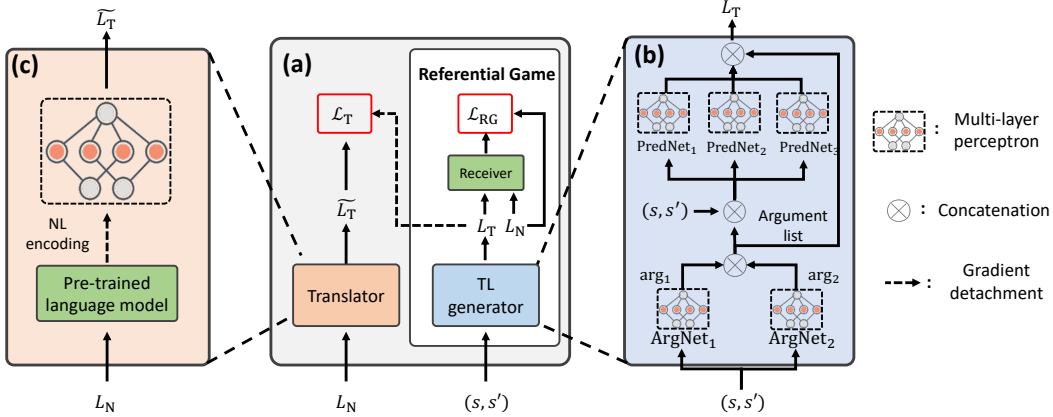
$\widetilde{L_T}$

(c)

NL encoding

Pre-trained language model

$L_N$

(a)

Referential Game

$\mathcal{L}_T$

$\mathcal{L}_{RG}$

Receiver

$\widetilde{L_T}$

$L_T$ $L_N$

Translator

TL generator

$L_N$

$(s, s')$

$L_T$

(b)

$\text{PredNet}_1$ $\text{PredNet}_2$ $\text{PredNet}_3$

$(s, s')$

Argument list

$\text{arg}_1$ $\text{arg}_2$

$\text{ArgNet}_1$ $\text{ArgNet}_2$

$(s, s')$

: Multi-layer perceptron

: Concatenation

: Gradient detachment